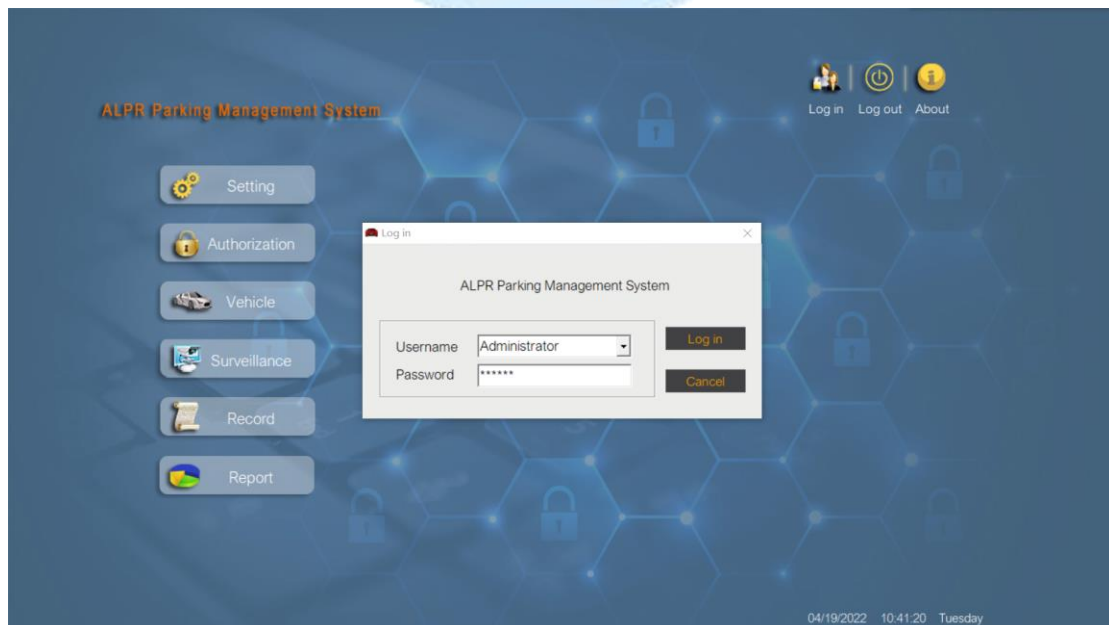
Log in Log out About

ALPR Parking Management System

Setting

Authorization

Vehicle

Surveillance

Record

Report

Log in

ALPR Parking Management System

Username Administrator

Password ******

Log in

Cancel

04/19/2022 10:41:20 Tuesday